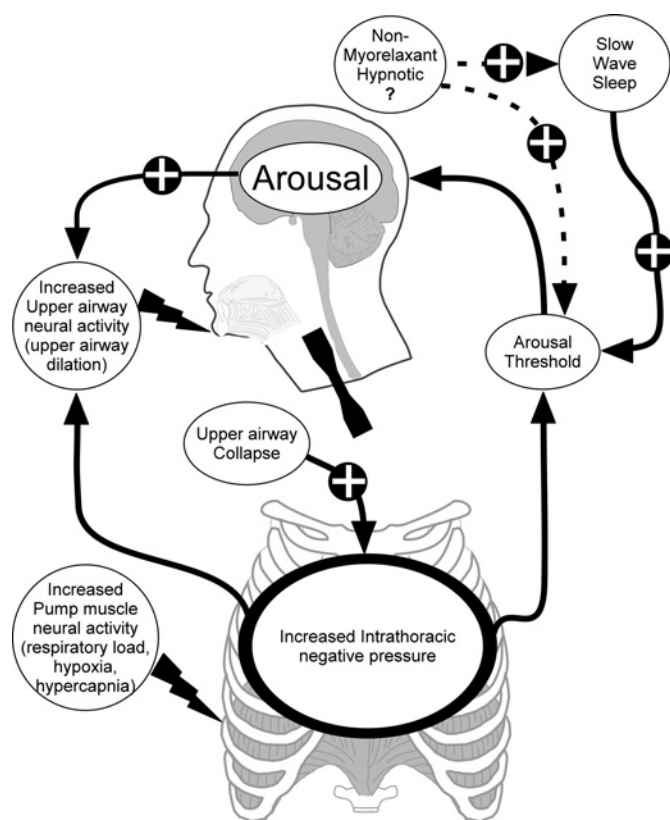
Non-Myorelaxant Hypnotic ?

Slow Wave Sleep

Arousal

Increased Upper airway neural activity (upper airway dilation)

Arousal Threshold

Upper airway Collapse

Increased Pump muscle neural activity (respiratory load, hypoxia, hypercapnia)

Increased Intrathoracic negative pressure